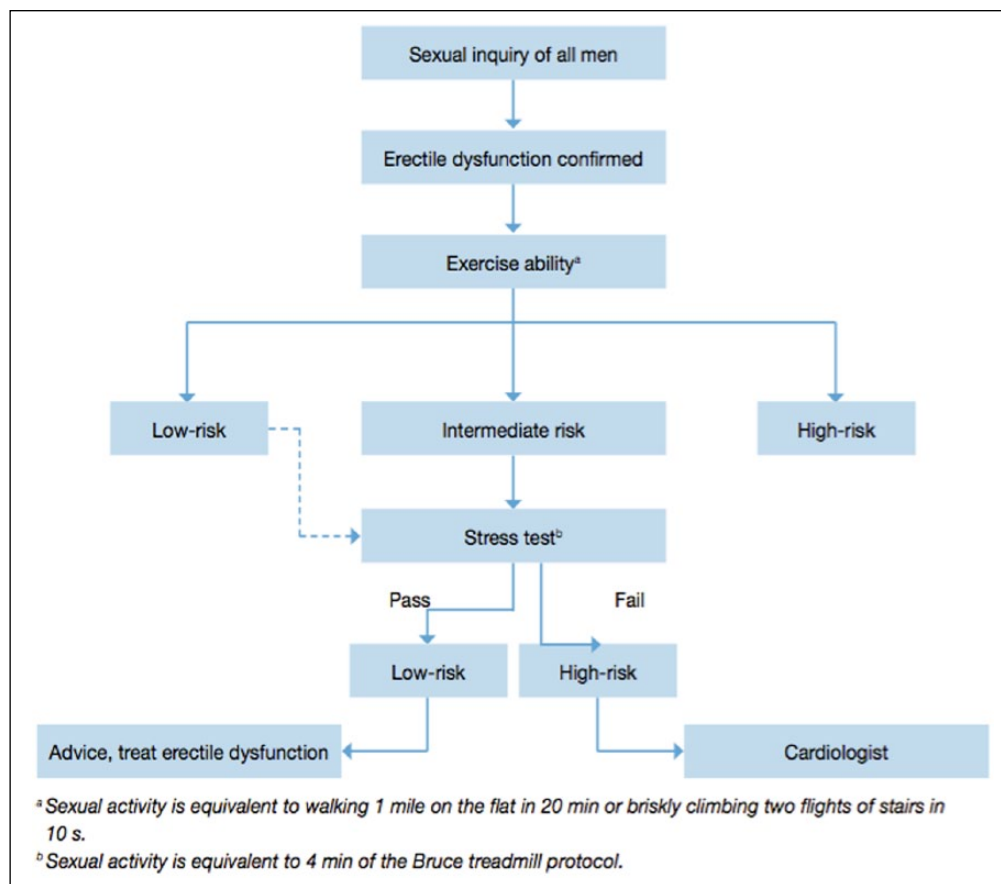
Sexual inquiry of all men

Erectile dysfunction confirmed

Exercise ability$^{a}$

Low-risk

Intermediate risk

High-risk

Stress test$^{b}$

Pass

Fail

Low-risk

High-risk

Advice, treat erectile dysfunction

Cardiologist

$^{a}$ Sexual activity is equivalent to walking 1 mile on the flat in 20 min or briskly climbing two flights of stairs in 10 s.

$^{b}$ Sexual activity is equivalent to 4 min of the Bruce treadmill protocol.